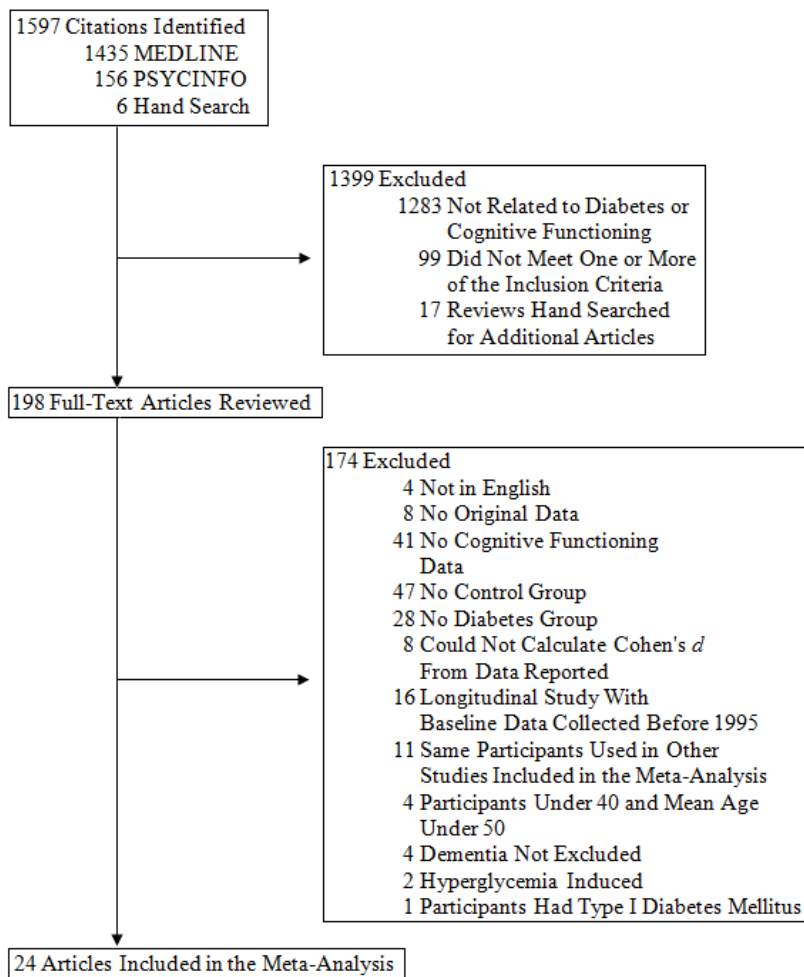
1597 Citations Identified
1435 MEDLINE
156 PSYCINFO
6 Hand Search

1399 Excluded
1283 Not Related to Diabetes or Cognitive Functioning
99 Did Not Meet One or More of the Inclusion Criteria
17 Reviews Hand Searched for Additional Articles

198 Full-Text Articles Reviewed

174 Excluded
4 Not in English
8 No Original Data
41 No Cognitive Functioning Data
47 No Control Group
28 No Diabetes Group
8 Could Not Calculate Cohen's $d$ From Data Reported
16 Longitudinal Study With Baseline Data Collected Before 1995
11 Same Participants Used in Other Studies Included in the Meta-Analysis
4 Participants Under 40 and Mean Age Under 50
4 Dementia Not Excluded
2 Hyperglycemia Induced
1 Participants Had Type I Diabetes Mellitus

24 Articles Included in the Meta-Analysis